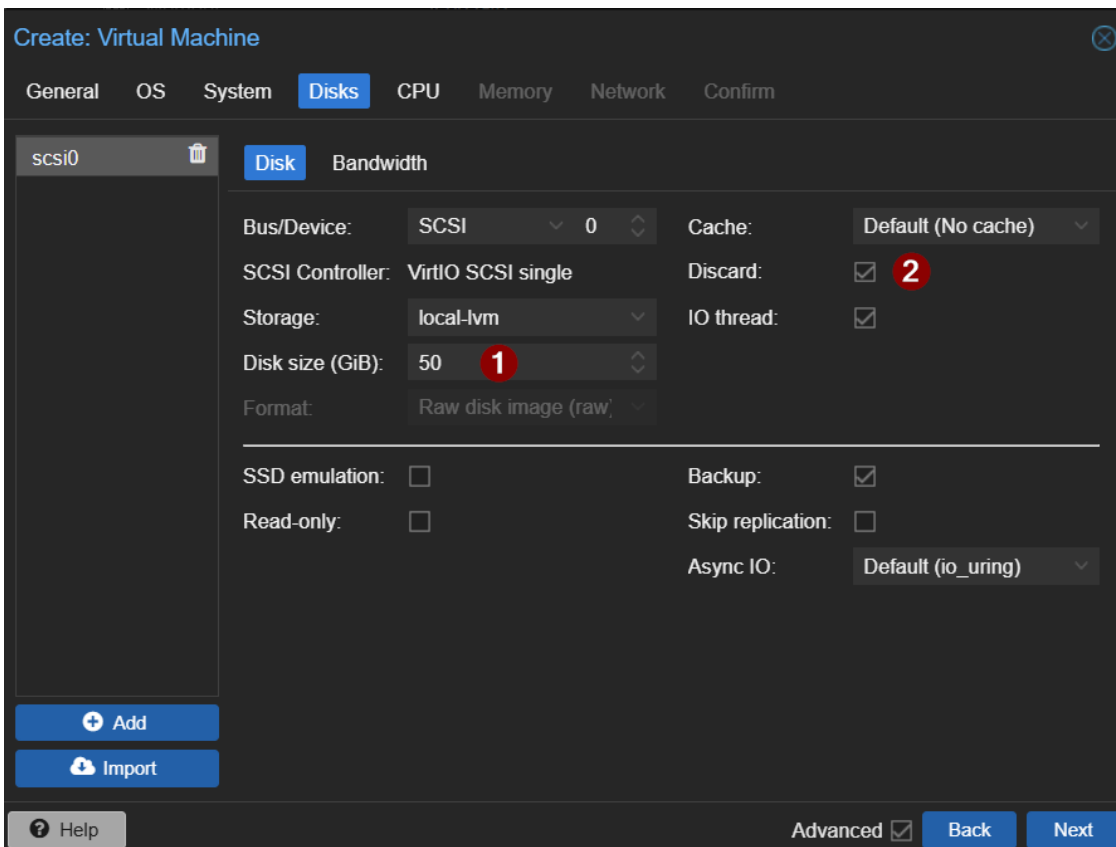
Create: Virtual Machine

General OS System Disks CPU Memory Network Confirm

scsi0

Disk Bandwidth

Bus/Device: SCSI 0
SCSI Controller: VirtIO SCSI single
Storage: local-lvm
Disk size (GiB): 50 1
Format: Raw disk image (raw)

Cache: Default (No cache)
Discard: 2
IO thread:

SSD emulation:
Read-only:

Backup:
Skip replication:
Async IO: Default (io_uring)

Add
Import

Help
Advanced Back Next